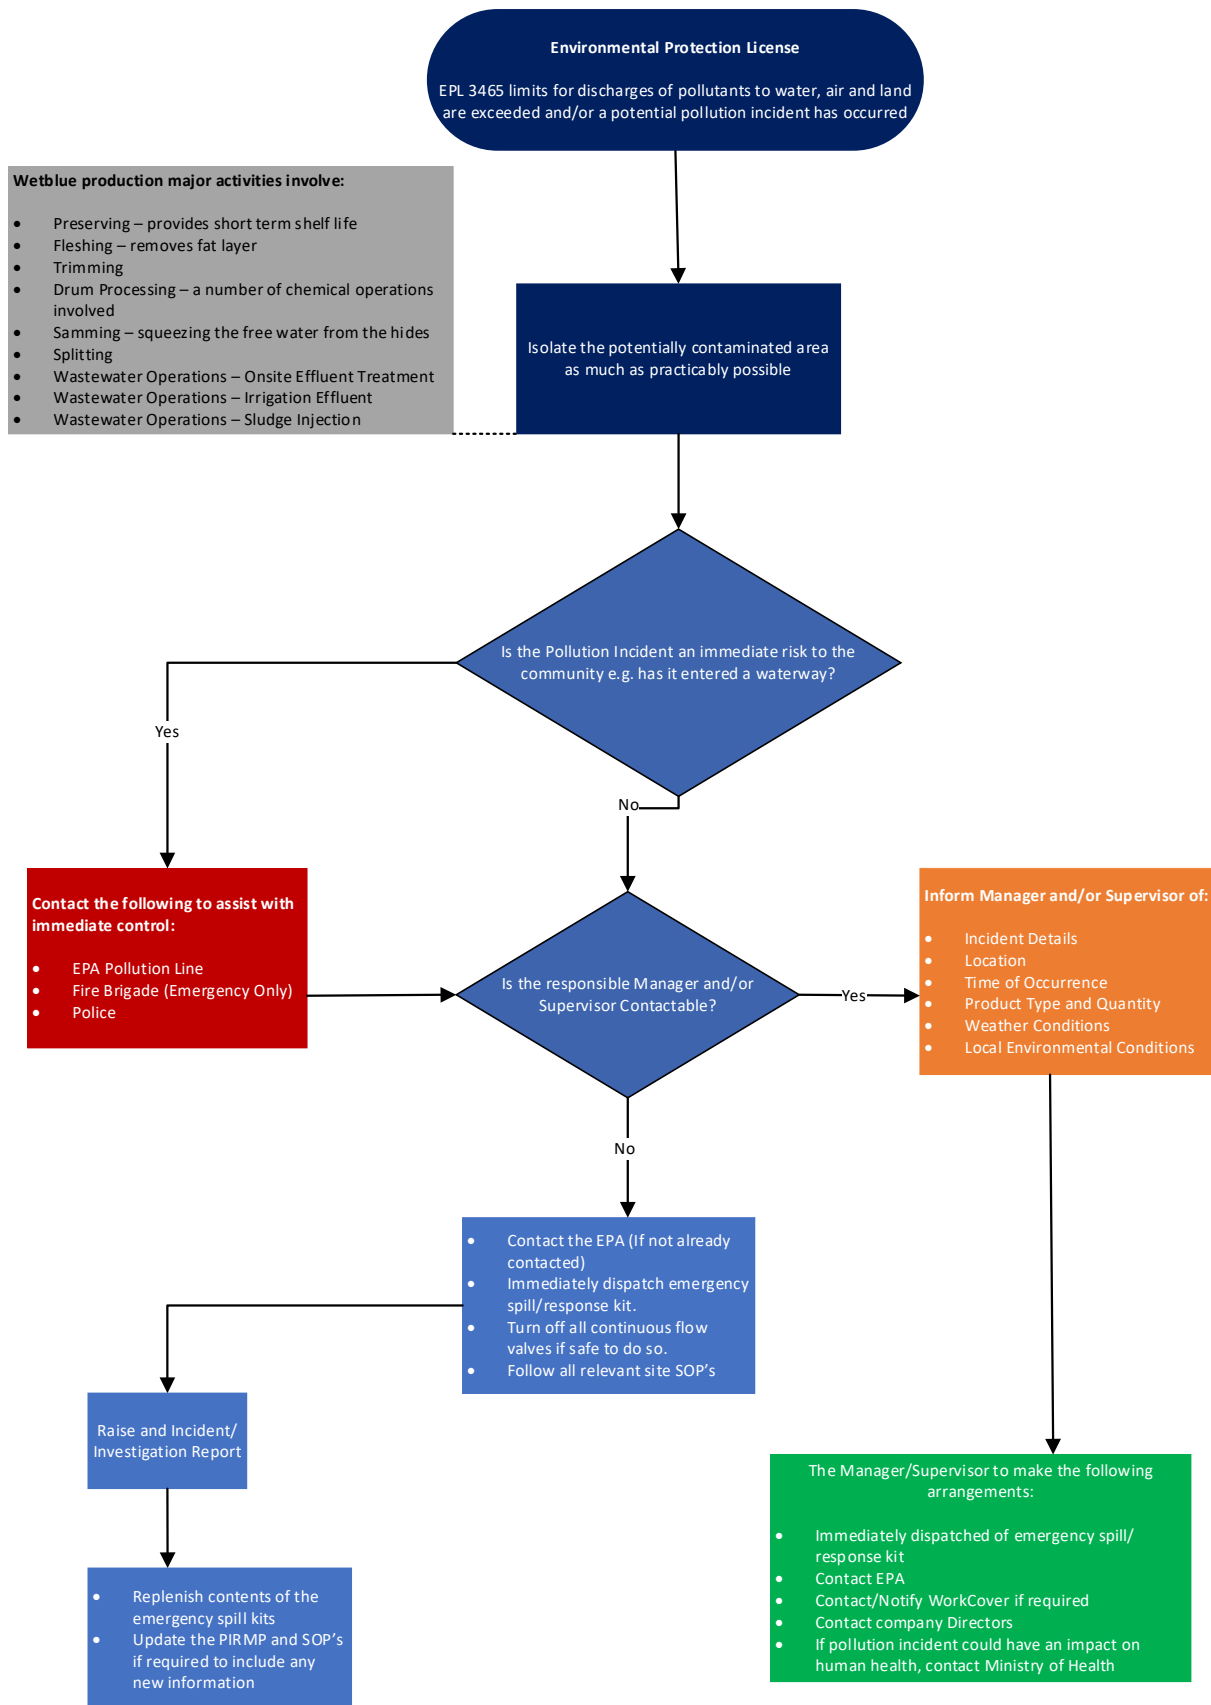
Environmental Protection License

EPL 3465 limits for discharges of pollutants to water, air and land are exceeded and/or a potential pollution incident has occurred

Wetblue production major activities involve:

- Preserving – provides short term shelf life
- Fleshing – removes fat layer
- Trimming
- Drum Processing – a number of chemical operations involved
- Samming – squeezing the free water from the hides
- Splitting
- Wastewater Operations – Onsite Effluent Treatment
- Wastewater Operations – Irrigation Effluent
- Wastewater Operations – Sludge Injection

Isolate the potentially contaminated area as much as practicably possible

Is the Pollution Incident an immediate risk to the community e.g. has it entered a waterway?

Yes

No

Contact the following to assist with immediate control:

- EPA Pollution Line
- Fire Brigade (Emergency Only)
- Police

Is the responsible Manager and/or Supervisor Contactable?

Yes

Inform Manager and/or Supervisor of:

- Incident Details
- Location
- Time of Occurrence
- Product Type and Quantity
- Weather Conditions
- Local Environmental Conditions

No

- Contact the EPA (If not already contacted)
- Immediately dispatch emergency spill/response kit.
- Turn off all continuous flow valves if safe to do so.
- Follow all relevant site SOP's

Raise and Incident/ Investigation Report

The Manager/Supervisor to make the following arrangements:

- Immediately dispatched of emergency spill/ response kit
- Contact EPA
- Contact/Notify WorkCover if required
- Contact company Directors
- If pollution incident could have an impact on human health, contact Ministry of Health

- Replenish contents of the emergency spill kits
- Update the PIRMP and SOP's if required to include any new information